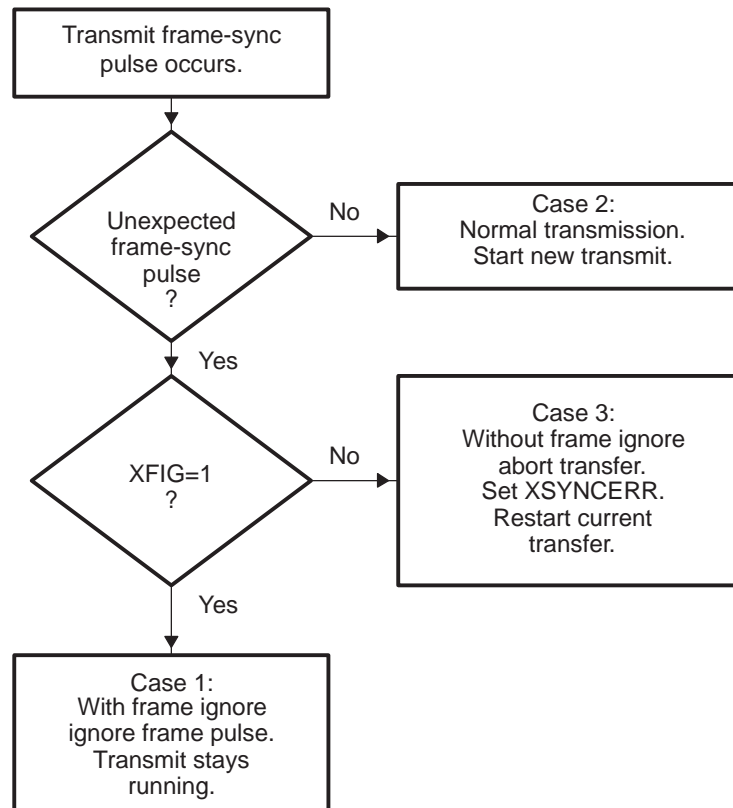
Transmit frame-sync pulse occurs.

Unexpected frame-sync pulse ?

No

Case 2: Normal transmission. Start new transmit.

Yes

XFIG=1 ?

No

Case 3: Without frame ignore abort transfer. Set XSYNCERR. Restart current transfer.

Yes

Case 1: With frame ignore ignore frame pulse. Transmit stays running.